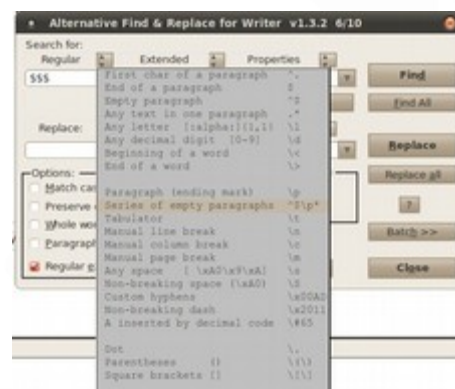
Alternative Find & Replace for Writer v1.3.2 6/10

Search for:
Regular
Extended
Properties
$$$

Find
Find All

Replace:
Replace
Replace all

Options:
Match ca
Preserve
Whole wo
Paragraph
Regular e

?
Batch >>
Close

First char of a paragraph ^.
End of a paragraph $
Empty paragraph ^$
Any text in one paragraph .*
Any letter [:alpha:]{1,1} \l
Any decimal digit [0-9] \d
Beginning of a word \<
End of a word \>

Paragraph (ending mark) \p
Series of empty paragraphs ^$\p*
Tabulator \t
Manual line break \n
Manual column break \c
Manual page break \m
Any space [ \xA0\x9\xA] \s
Non-breaking space (\xA0) \S
Custom hyphens \x00AD
Non-breaking dash \x2011
A inserted by decimal code \#65

Dot \.
Parentheses () \(\)
Square brackets [] \[\]